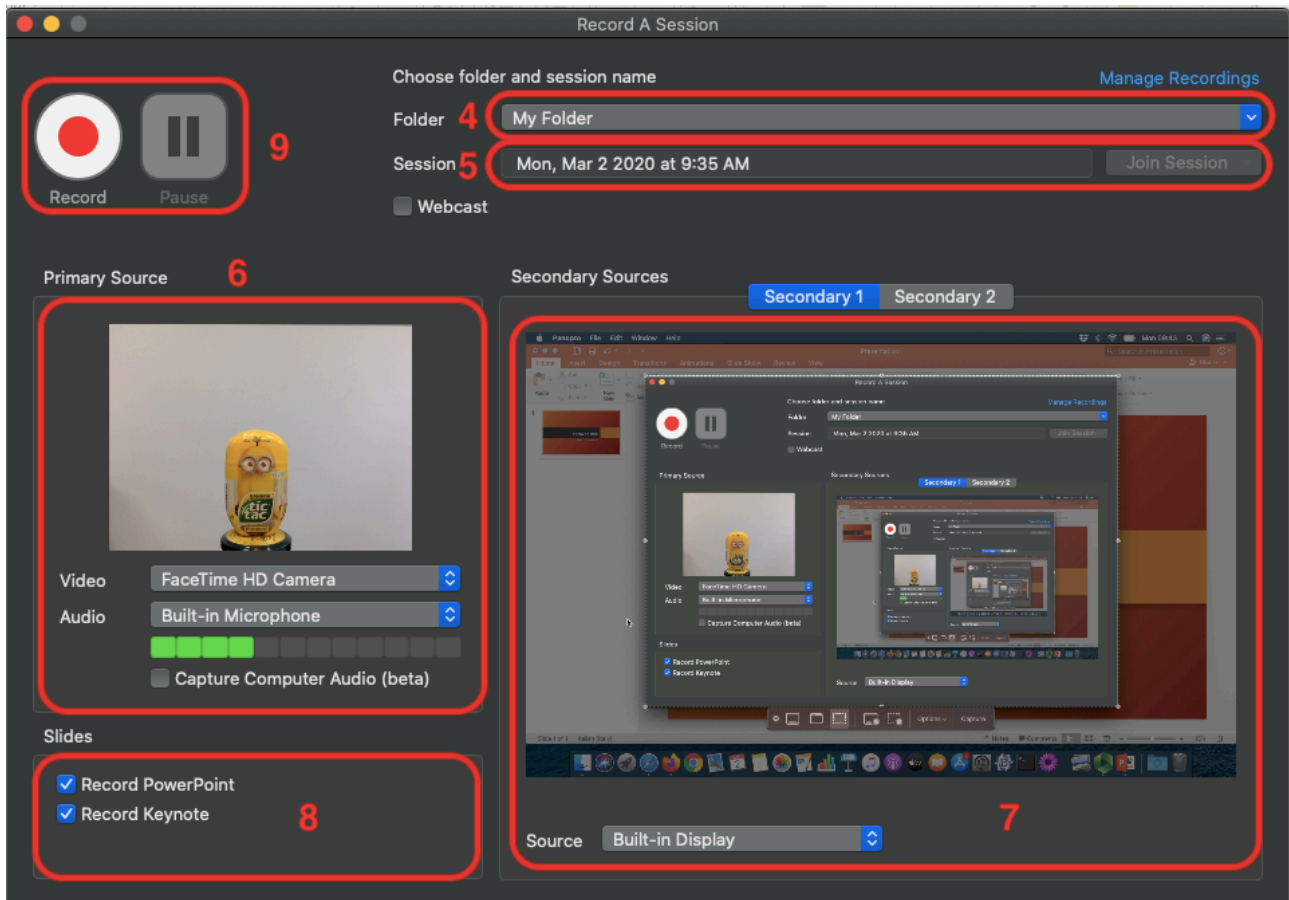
Record A Session

Record
Pause
9

Choose folder and session name
Manage Recordings
Folder 4 My Folder
Session 5 Mon, Mar 2 2020 at 9:35 AM
Join Session
Webcast

Primary Source 6

Video FaceTime HD Camera
Audio Built-in Microphone
Capture Computer Audio (beta)

Slides
Record PowerPoint
Record Keynote
8

Secondary Sources
Secondary 1
Secondary 2

Record A Session
Choose folder and session name
Manage Recordings
Folder My Folder
Session Mon, Mar 2 2020 at 9:35 AM
Join Session
Webcast
Primary Source
Secondary Sources
Secondary 1 Secondary 2
Video FaceTime HD Camera
Audio Built-in Microphone
Capture Computer Audio (beta)
Slides
Record PowerPoint
Record Keynote
Source Built-in Display
Options
Capture

7
Source Built-in Display